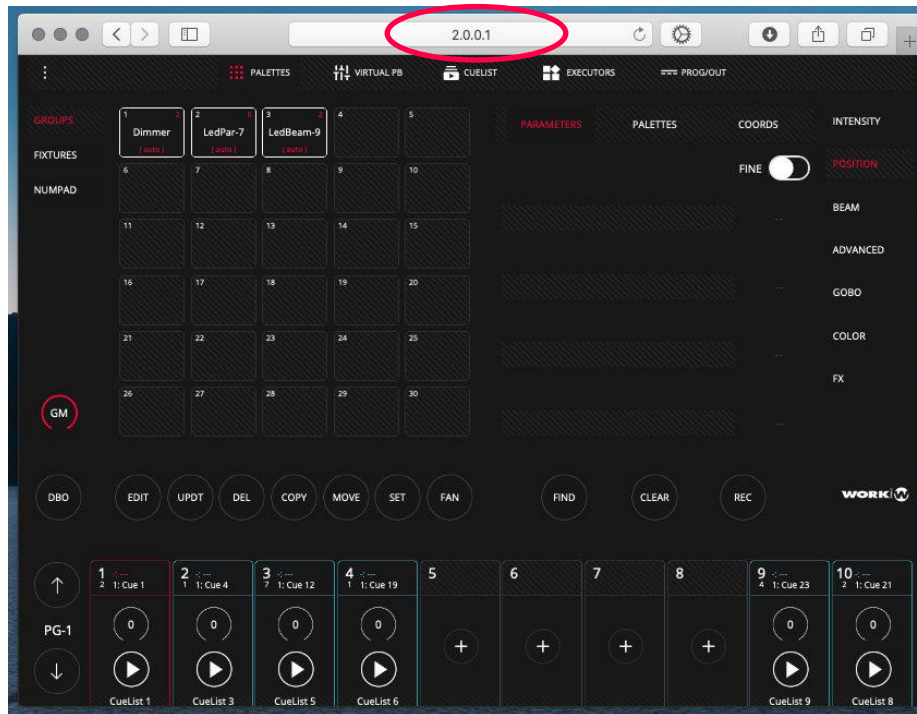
2.0.0.1

PALETTES VIRTUAL PB CUELIST EXECUTORS PROG/OUT

GROUPS
FIXTURES
NUMPAD

| 1 Dimmer (auto) 2 | 2 LedPar-7 (auto) 6 | 3 LedBeam-9 (auto) 2 | 4 | 5 |
|---|---|---|---|---|
| 6 | 7 | 8 | 9 | 10 |
| 11 | 12 | 13 | 14 | 15 |
| 16 | 17 | 18 | 19 | 20 |
| 21 | 22 | 23 | 24 | 25 |
| 26 | 27 | 28 | 29 | 30 |

PARAMETERS PALETTES COORDS

FINE

INTENSITY
POSITION
BEAM
ADVANCED
GOBO
COLOR
FX

GM

DBO EDIT UPDT DEL COPY MOVE SET FAN FIND CLEAR REC

WORK

PG-1

1 2 1: Cue 1 0 CueList 1
2 1 1: Cue 4 0 CueList 3
3 7 1: Cue 12 0 CueList 5
4 1 1: Cue 19 0 CueList 6
5
6
7
8
9 4 1: Cue 23 0 CueList 9
10 2 1: Cue 21 0 CueList 8